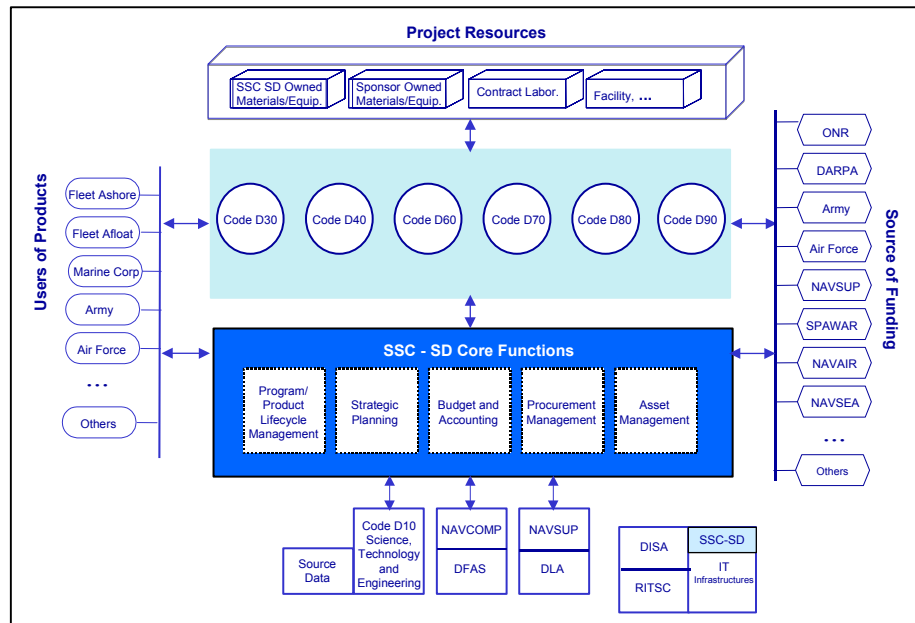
Project Resources

SSC SD Owned Materials/Equip.

Sponsor Owned Materials/Equip.

Contract Labor.

Facility, ...

Users of Products

Fleet Ashore

Fleet Afloat

Marine Corp

Army

Air Force

...

Others

Code D30

Code D40

Code D60

Code D70

Code D80

Code D90

Source of Funding

ONR

DARPA

Army

Air Force

NAVSUP

SPAWAR

NAVAIR

NAVSEA

...

Others

SSC - SD Core Functions

Program/ Product Lifecycle Management

Strategic Planning

Budget and Accounting

Procurement Management

Asset Management

Source Data

Code D10 Science, Technology and Engineering

NAVCOMP

DFAS

NAVSUP

DLA

DISA

RITSC

SSC-SD

IT Infrastructures